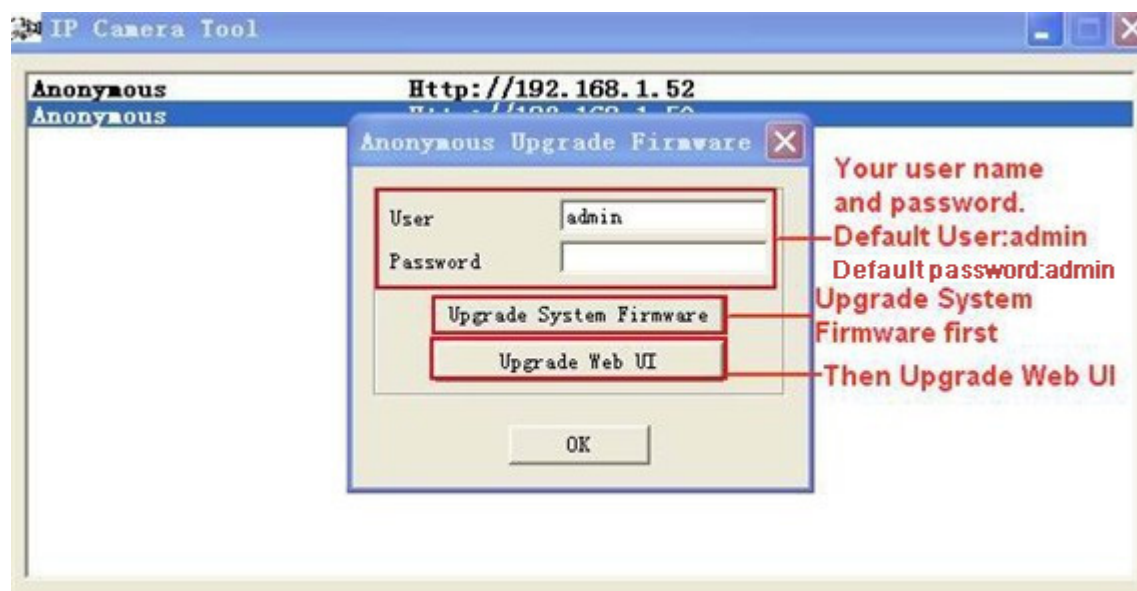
IP Camera Tool

Anonymous Http://192.168.1.52
Anonymous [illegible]

Anonymous Upgrade Firmware

User admin
Password

Upgrade System Firmware

Upgrade Web UI

OK

Your user name and password.
Default User:admin
Default password:admin

Upgrade System Firmware first

Then Upgrade Web UI